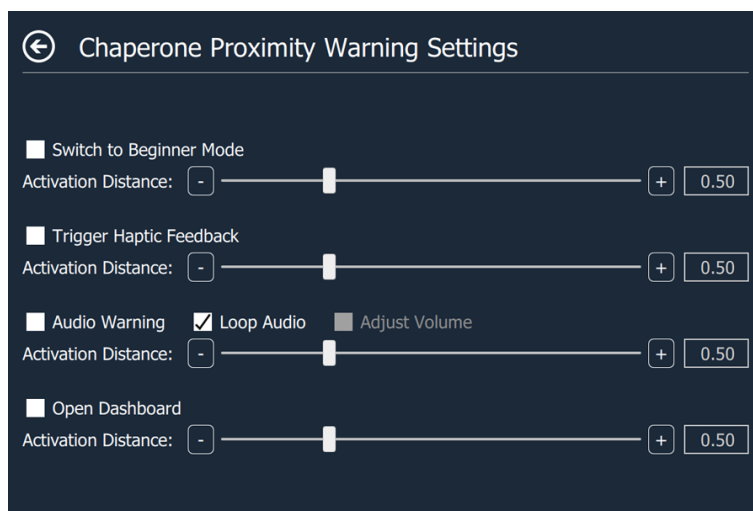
Chaperone Proximity Warning Settings

Switch to Beginner Mode
Activation Distance: - + 0.50

Trigger Haptic Feedback
Activation Distance: - + 0.50

Audio Warning Loop Audio Adjust Volume
Activation Distance: - + 0.50

Open Dashboard
Activation Distance: - + 0.50